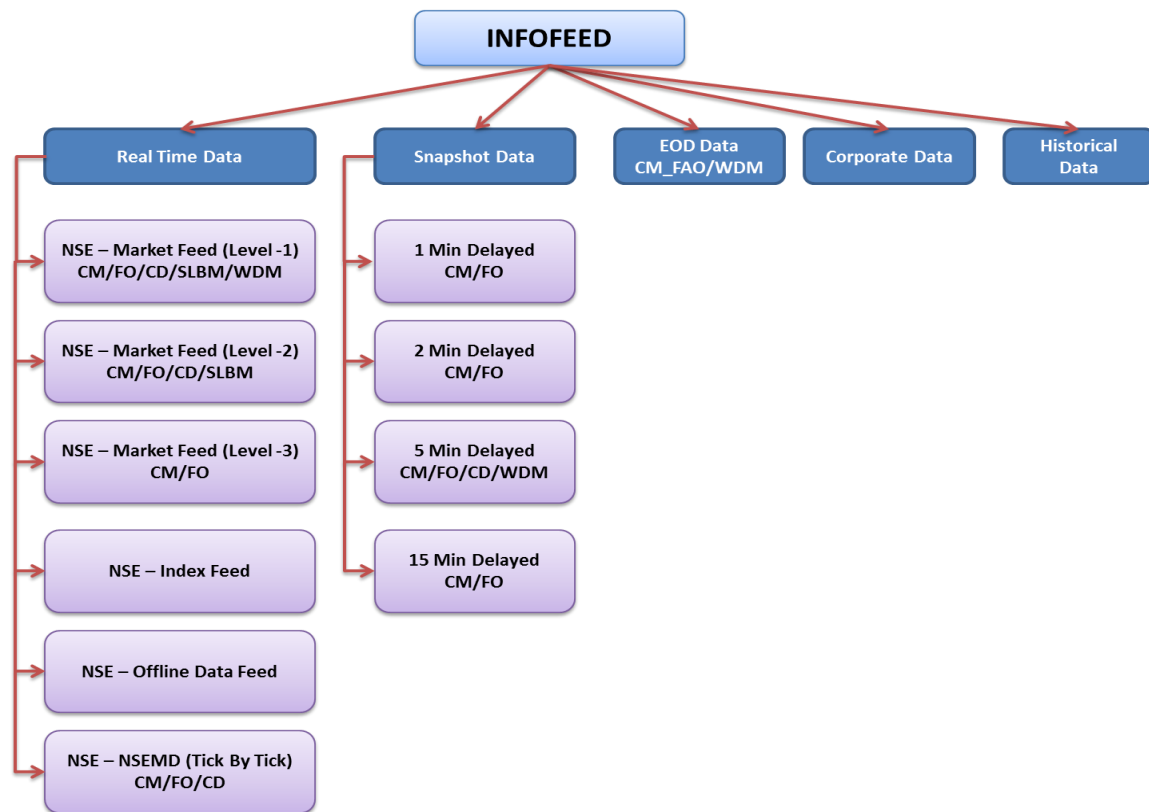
INFOFEED

Real Time Data

Snapshot Data

EOD Data CM_FAO/WDM

Corporate Data

Historical Data

NSE – Market Feed (Level -1) CM/FO/CD/SLBM/WDM

NSE – Market Feed (Level -2) CM/FO/CD/SLBM

NSE – Market Feed (Level -3) CM/FO

NSE – Index Feed

NSE – Offline Data Feed

NSE – NSEMD (Tick By Tick) CM/FO/CD

1 Min Delayed CM/FO

2 Min Delayed CM/FO

5 Min Delayed CM/FO/CD/WDM

15 Min Delayed CM/FO